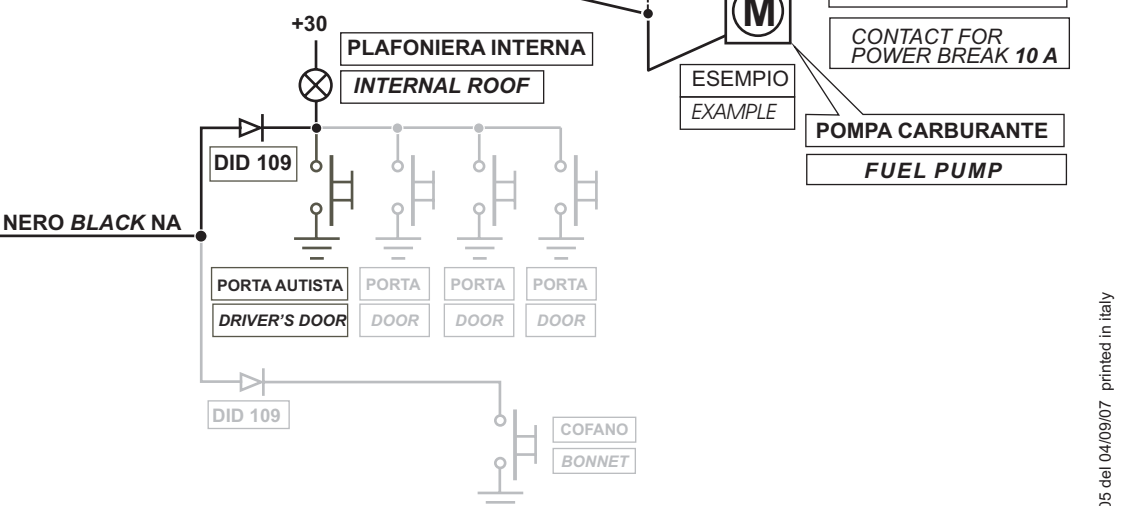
+30

PLAFONIERA INTERNA

INTERNAL ROOF

M

CONTACT FOR POWER BREAK **10 A**

ESEMPIO

EXAMPLE

POMPA CARBURANTE

FUEL PUMP

DID 109

NERO *BLACK* NA

PORTA AUTISTA | PORTA | PORTA | PORTA

DRIVER'S DOOR | DOOR | DOOR | DOOR

DID 109

COFANO

BONNET

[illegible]5 del 04/09/07 printed in italy